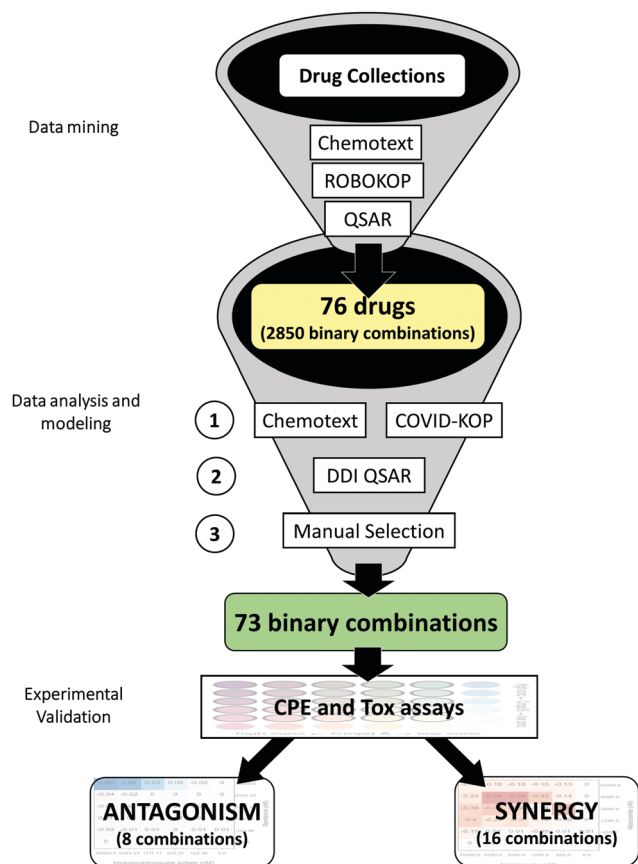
Drug Collections

Data mining

Chemotext

ROBOKOP

QSAR

76 drugs
(2850 binary combinations)

Data analysis and modeling

1 Chemotext COVID-KOP

2 DDI QSAR

3 Manual Selection

73 binary combinations

Experimental Validation

CPE and Tox assays

ANTAGONISM
(8 combinations)

SYNERGY
(16 combinations)